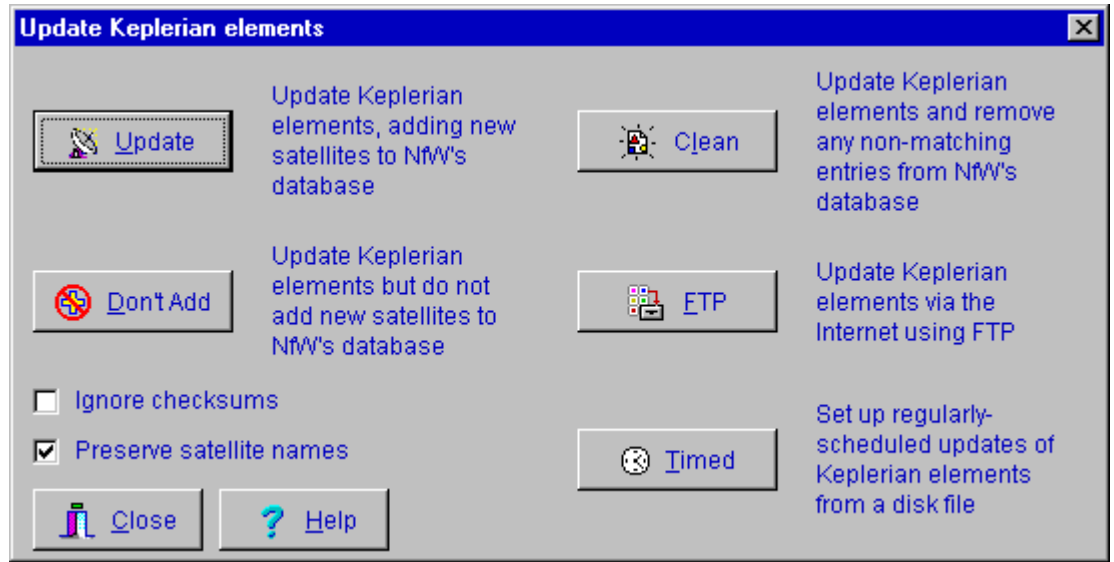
Update Keplerian elements

Update

Update Keplerian elements, adding new satellites to NfW's database

Clean

Update Keplerian elements and remove any non-matching entries from NfW's database

Don't Add

Update Keplerian elements but do not add new satellites to NfW's database

FTP

Update Keplerian elements via the Internet using FTP

Ignore checksums

Preserve satellite names

Timed

Set up regularly-scheduled updates of Keplerian elements from a disk file

Close

Help